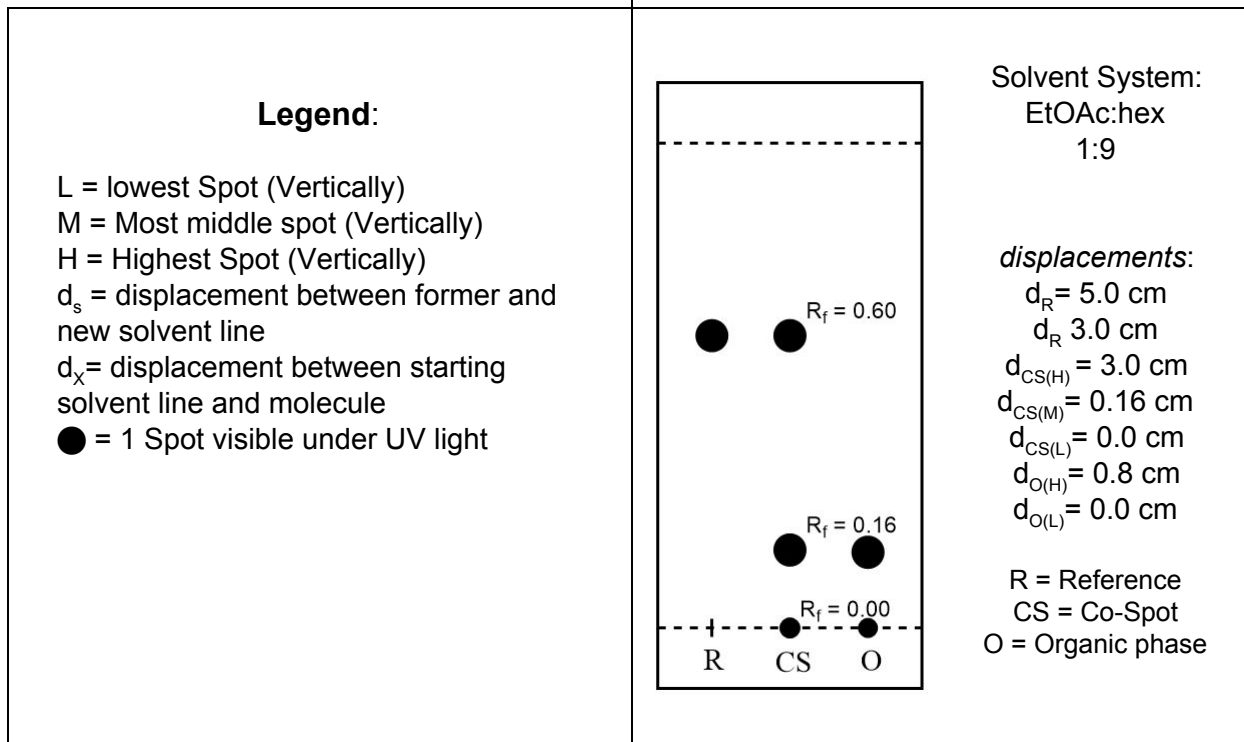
**Legend**:

L = lowest Spot (Vertically)
M = Most middle spot (Vertically)
H = Highest Spot (Vertically)
$d_s$ = displacement between former and new solvent line
$d_X$= displacement between starting solvent line and molecule
● = 1 Spot visible under UV light

$R_f = 0.60$

$R_f = 0.16$

$R_f = 0.00$

R CS O

Solvent System:
EtOAc:hex
1:9

*displacements*:
$d_R$= 5.0 cm
$d_R$ 3.0 cm
$d_{CS(H)}$ = 3.0 cm
$d_{CS(M)}$= 0.16 cm
$d_{CS(L)}$= 0.0 cm
$d_{O(H)}$= 0.8 cm
$d_{O(L)}$= 0.0 cm

R = Reference
CS = Co-Spot
O = Organic phase